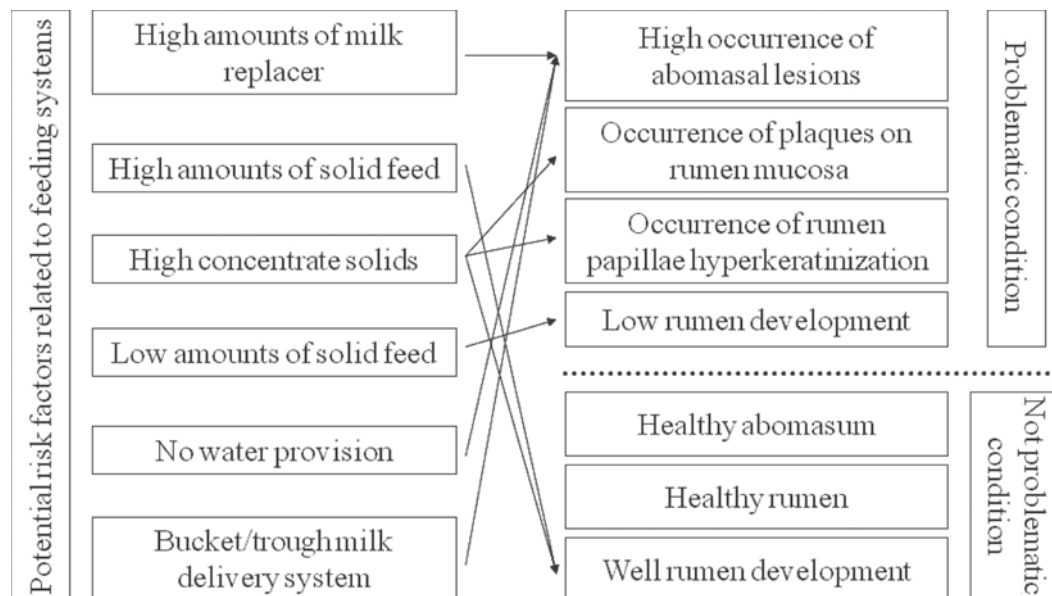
Potential risk factors related to feeding systems

High amounts of milk replacer

High amounts of solid feed

High concentrate solids

Low amounts of solid feed

No water provision

Bucket/trough milk delivery system

High occurrence of abomasal lesions

Occurrence of plaques on rumen mucosa

Occurrence of rumen papillae hyperkeratinization

Low rumen development

Problematic condition

Healthy abomasum

Healthy rumen

Well rumen development

Not problematic condition